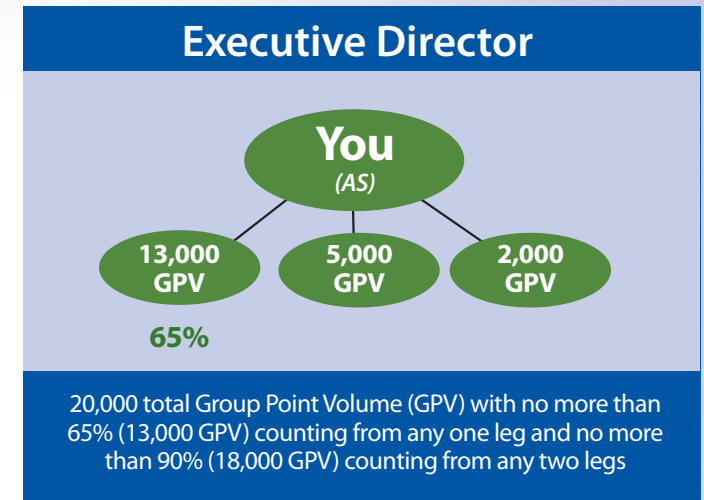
Executive Director

You
(AS)

13,000 GPV

5,000 GPV

2,000 GPV

65%

20,000 total Group Point Volume (GPV) with no more than 65% (13,000 GPV) counting from any one leg and no more than 90% (18,000 GPV) counting from any two legs